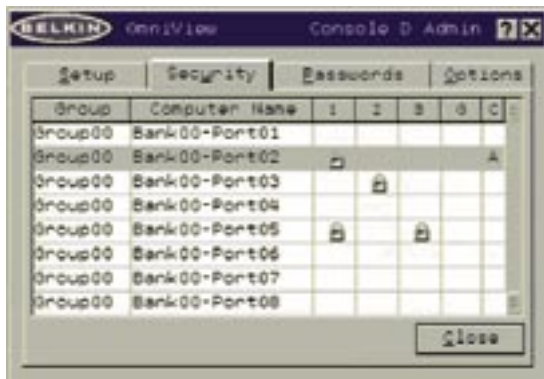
BELKIN OmniView Console D Admin ? X

Setup | Security | Passwords | Options

| Group | Computer Name | 1 | 2 | 3 | G | C |
|---|---|---|---|---|---|---|
| Group00 | Bank00-Port01 | | | | | |
| Group00 | Bank00-Port02 | | | | | A |
| Group00 | Bank00-Port03 | | | | | |
| Group00 | Bank00-Port04 | | | | | |
| Group00 | Bank00-Port05 | | | | | |
| Group00 | Bank00-Port06 | | | | | |
| Group00 | Bank00-Port07 | | | | | |
| Group00 | Bank00-Port08 | | | | | |

Close